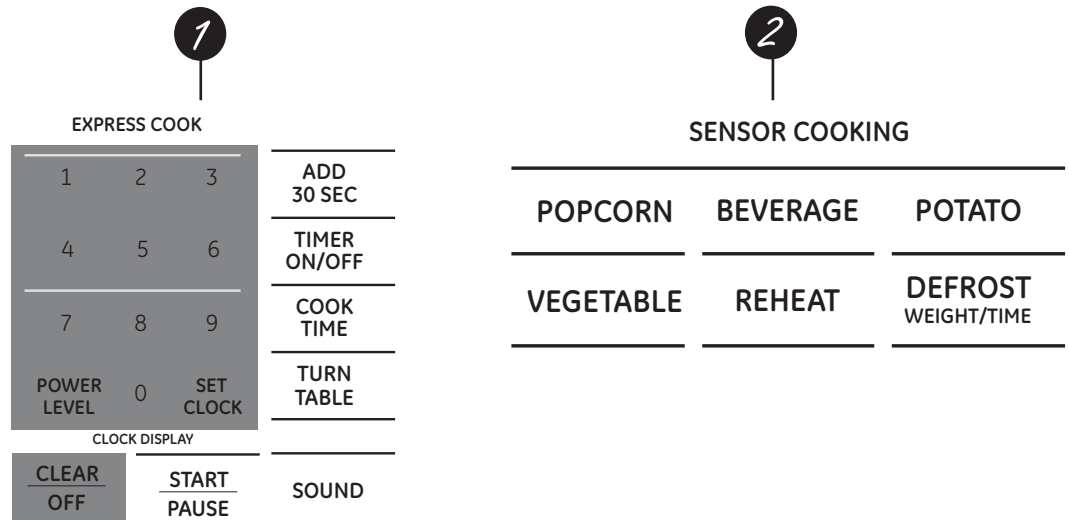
1

EXPRESS COOK

| 1 | 2 | 3 | ADD 30 SEC |
|---|---|---|---|
| 4 | 5 | 6 | TIMER ON/OFF |
| 7 | 8 | 9 | COOK TIME |
| POWER LEVEL | 0 | SET CLOCK | TURN TABLE |

CLOCK DISPLAY

CLEAR
OFF

START
PAUSE

SOUND

2

SENSOR COOKING

| POPCORN | BEVERAGE | POTATO |
|---|---|---|
| VEGETABLE | REHEAT | DEFROST WEIGHT/TIME |